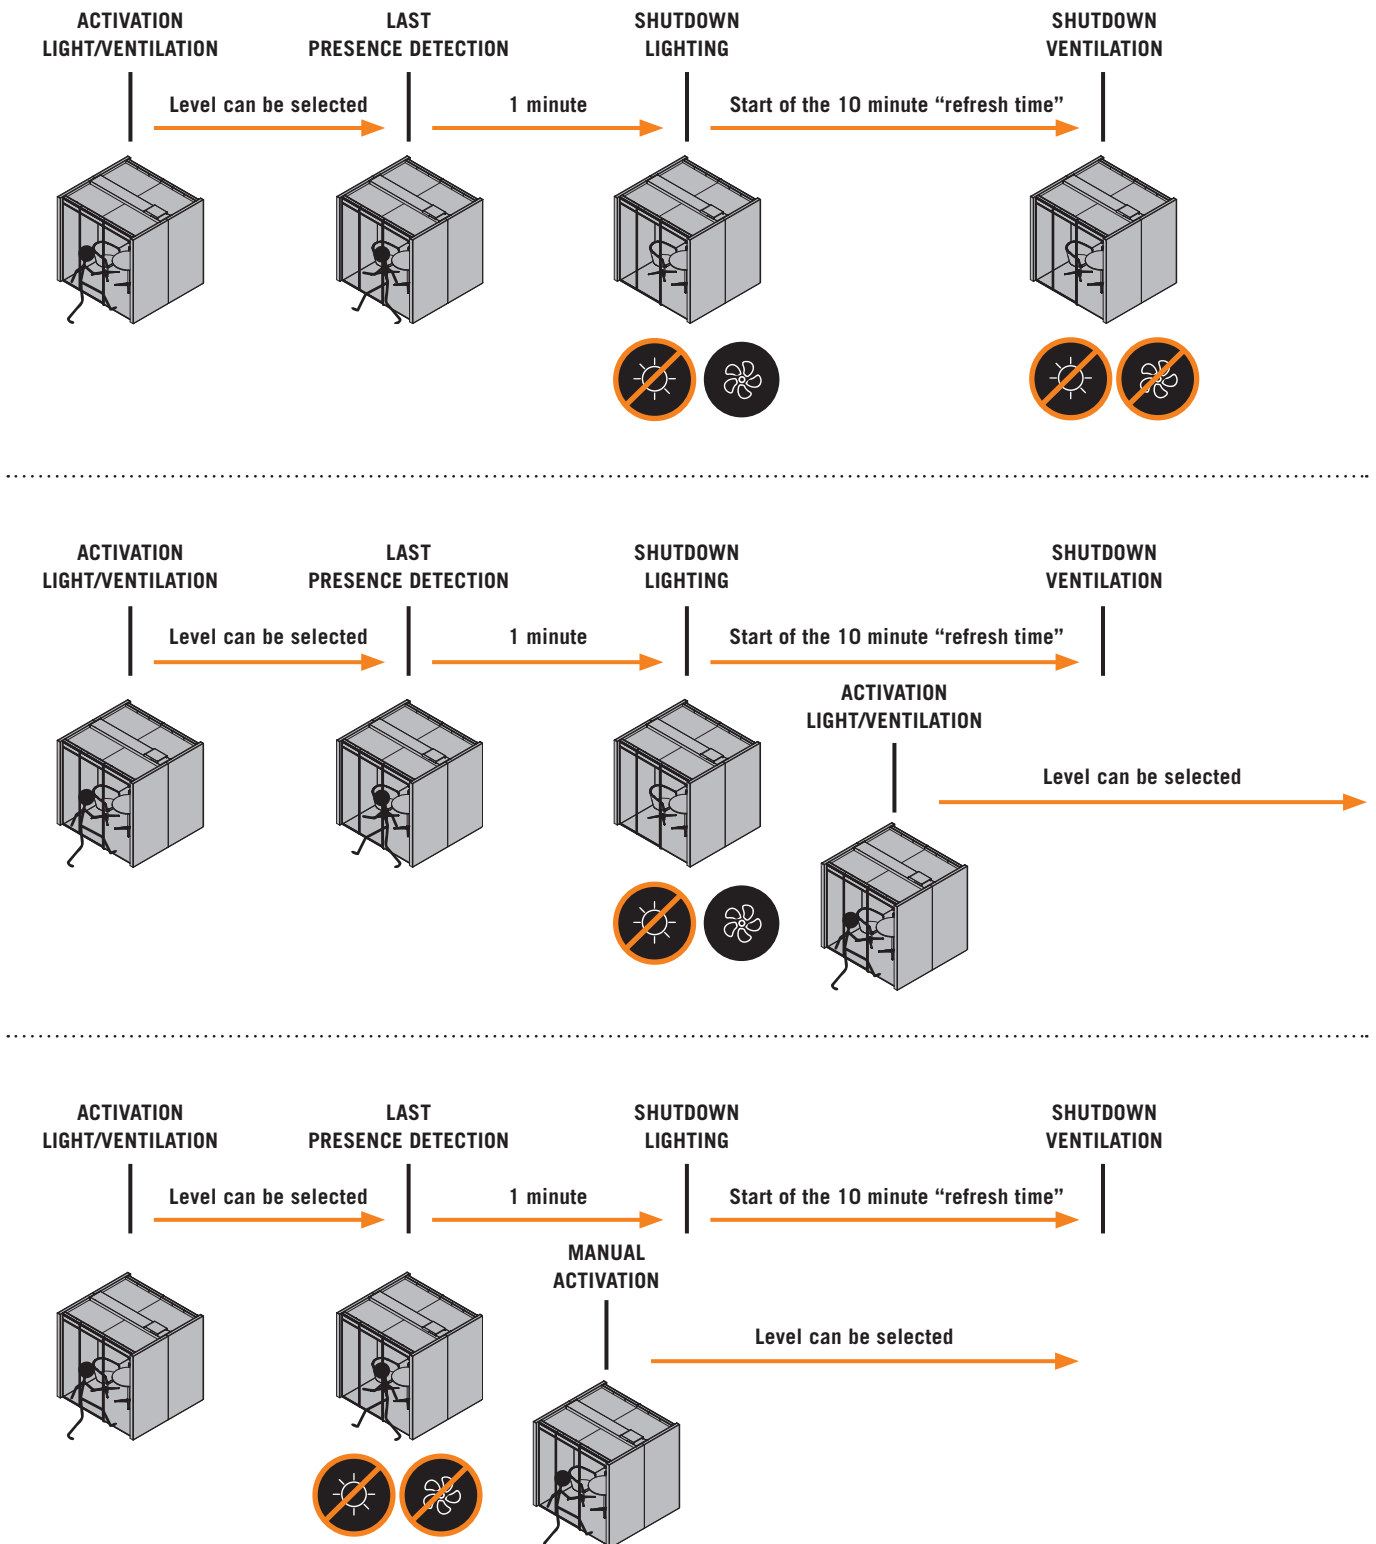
ACTIVATION LIGHT/VENTILATION

LAST PRESENCE DETECTION

SHUTDOWN LIGHTING

SHUTDOWN VENTILATION

Level can be selected

1 minute

Start of the 10 minute “refresh time”

ACTIVATION LIGHT/VENTILATION

LAST PRESENCE DETECTION

SHUTDOWN LIGHTING

SHUTDOWN VENTILATION

Level can be selected

1 minute

Start of the 10 minute “refresh time”

ACTIVATION LIGHT/VENTILATION

Level can be selected

ACTIVATION LIGHT/VENTILATION

LAST PRESENCE DETECTION

SHUTDOWN LIGHTING

SHUTDOWN VENTILATION

Level can be selected

1 minute

Start of the 10 minute “refresh time”

MANUAL ACTIVATION

Level can be selected